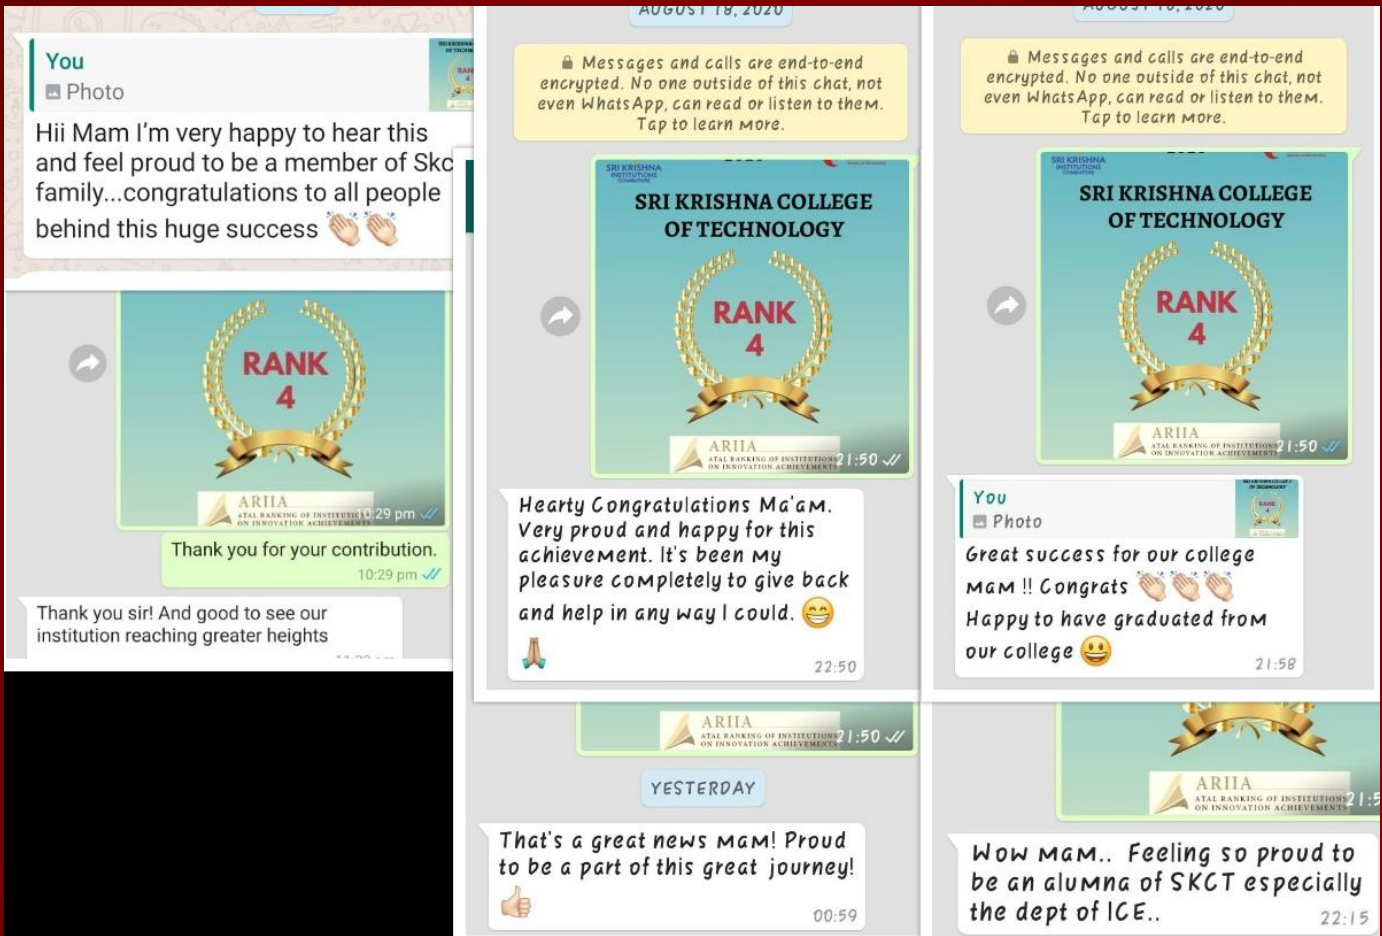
You
Photo
Hii Mam I'm very happy to hear this and feel proud to be a member of Skc family...congratulations to all people behind this huge success 👏👏

RANK 4
ARIIA
ATAL RANKING OF INSTITUTIONS ON INNOVATION ACHIEVEMENTS
10:29 pm

Thank you for your contribution.
10:29 pm

Thank you sir! And good to see our institution reaching greater heights

AUGUST 18, 2020

Messages and calls are end-to-end encrypted. No one outside of this chat, not even WhatsApp, can read or listen to them. Tap to learn more.

SRI KRISHNA INSTITUTIONS
SRI KRISHNA COLLEGE OF TECHNOLOGY
RANK 4
ARIIA
ATAL RANKING OF INSTITUTIONS ON INNOVATION ACHIEVEMENTS
21:50

Hearty Congratulations Ma'am. Very proud and happy for this achievement. It's been my pleasure completely to give back and help in any way I could. 😁 🙏
22:50

ARIIA
ATAL RANKING OF INSTITUTIONS ON INNOVATION ACHIEVEMENTS
21:50

YESTERDAY

That's a great news mam! Proud to be a part of this great journey! 👍
00:59

Messages and calls are end-to-end encrypted. No one outside of this chat, not even WhatsApp, can read or listen to them. Tap to learn more.

SRI KRISHNA INSTITUTIONS
SRI KRISHNA COLLEGE OF TECHNOLOGY
RANK 4
ARIIA
ATAL RANKING OF INSTITUTIONS ON INNOVATION ACHIEVEMENTS
21:50

You
Photo
Great success for our college mam !! Congrats 👏👏👏
Happy to have graduated from our college 😀
21:58

ARIIA
ATAL RANKING OF INSTITUTIONS ON INNOVATION ACHIEVEMENTS
21:5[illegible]

Wow mam.. Feeling so proud to be an alumna of SKCT especially the dept of ICE..
22:15